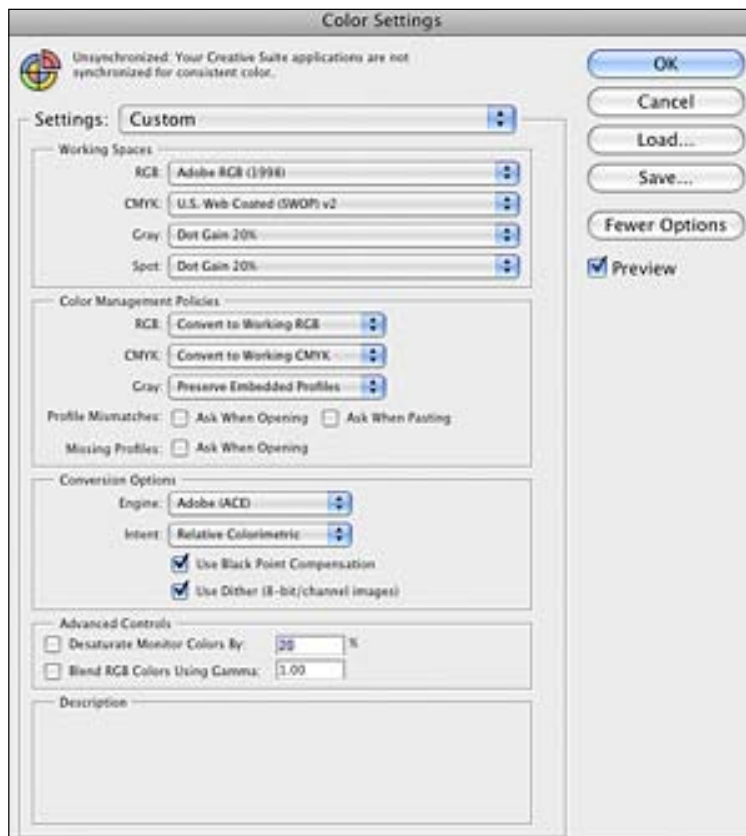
Color Settings

Unsynchronized: Your Creative Suite applications are not synchronized for consistent color.

OK

Cancel

Load...

Save...

Fewer Options

Preview

Settings: Custom

Working Spaces

RGB: Adobe RGB (1998)

CMYK: U.S. Web Coated (SWOP) v2

Gray: Dot Gain 20%

Spot: Dot Gain 20%

Color Management Policies

RGB: Convert to Working RGB

CMYK: Convert to Working CMYK

Gray: Preserve Embedded Profiles

Profile Mismatches: Ask When Opening Ask When Pasting

Missing Profiles: Ask When Opening

Conversion Options

Engine: Adobe (ACE)

Intent: Relative Colorimetric

Use Black Point Compensation

Use Dither (8-bit/channel images)

Advanced Controls

Desaturate Monitor Colors By: 20 %

Blend RGB Colors Using Gamma: 1.00

Description